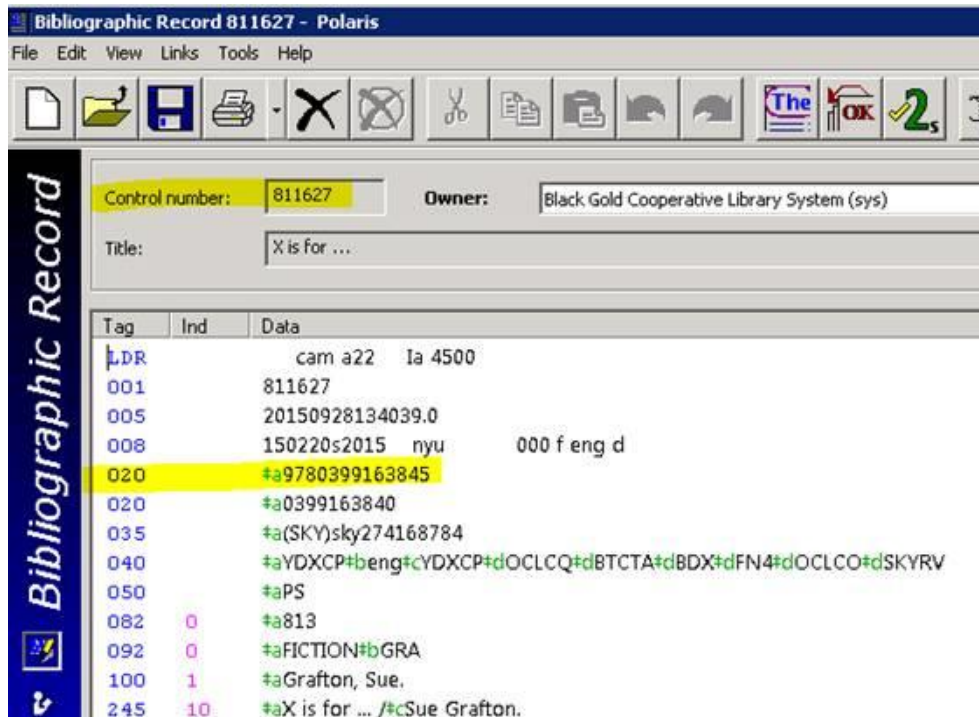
Bibliographic Record 811627 - Polaris

File Edit View Links Tools Help

Bibliographic Record

Control number: 811627 Owner: Black Gold Cooperative Library System (sys)

Title: X is for ...

| Tag | Ind | Data |
|---|---|---|
| LDR | | cam a22 Ia 4500 |
| 001 | | 811627 |
| 005 | | 20150928134039.0 |
| 008 | | 150220s2015 nyu 000 f eng d |
| 020 | | ‡a9780399163845 |
| 020 | | ‡a0399163840 |
| 035 | | ‡a(SKY)sky274168784 |
| 040 | | ‡aYDXCP‡beng‡cYDXCP‡dOCLCQ‡dBTCTA‡dBDX‡dFN4‡dOCLCO‡dSKYRV |
| 050 | | ‡aPS |
| 082 | 0 | ‡a813 |
| 092 | 0 | ‡aFICTION‡bGRA |
| 100 | 1 | ‡aGrafton, Sue. |
| 245 | 10 | ‡aX is for ... /‡cSue Grafton. |